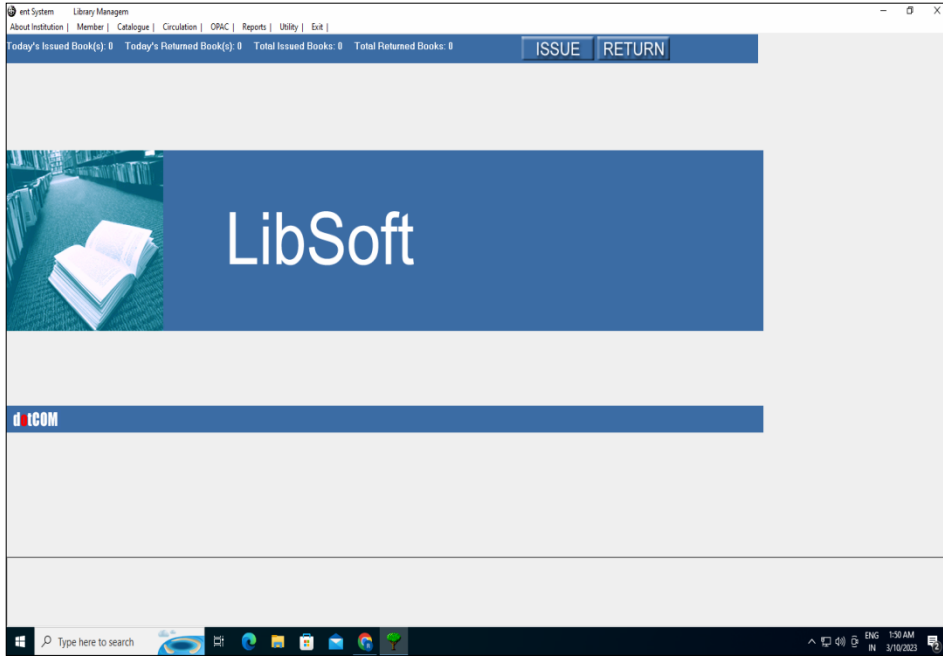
ent System Library Managem
About Institution | Member | Catalogue | Circulation | OPAC | Reports | Utility | Exit |

Today's Issued Book(s): 0 Today's Returned Book(s): 0 Total Issued Books: 0 Total Returned Books: 0

ISSUE RETURN

LibSoft

dotCOM

Type here to search

ENG IN 1:50 AM 3/10/2023